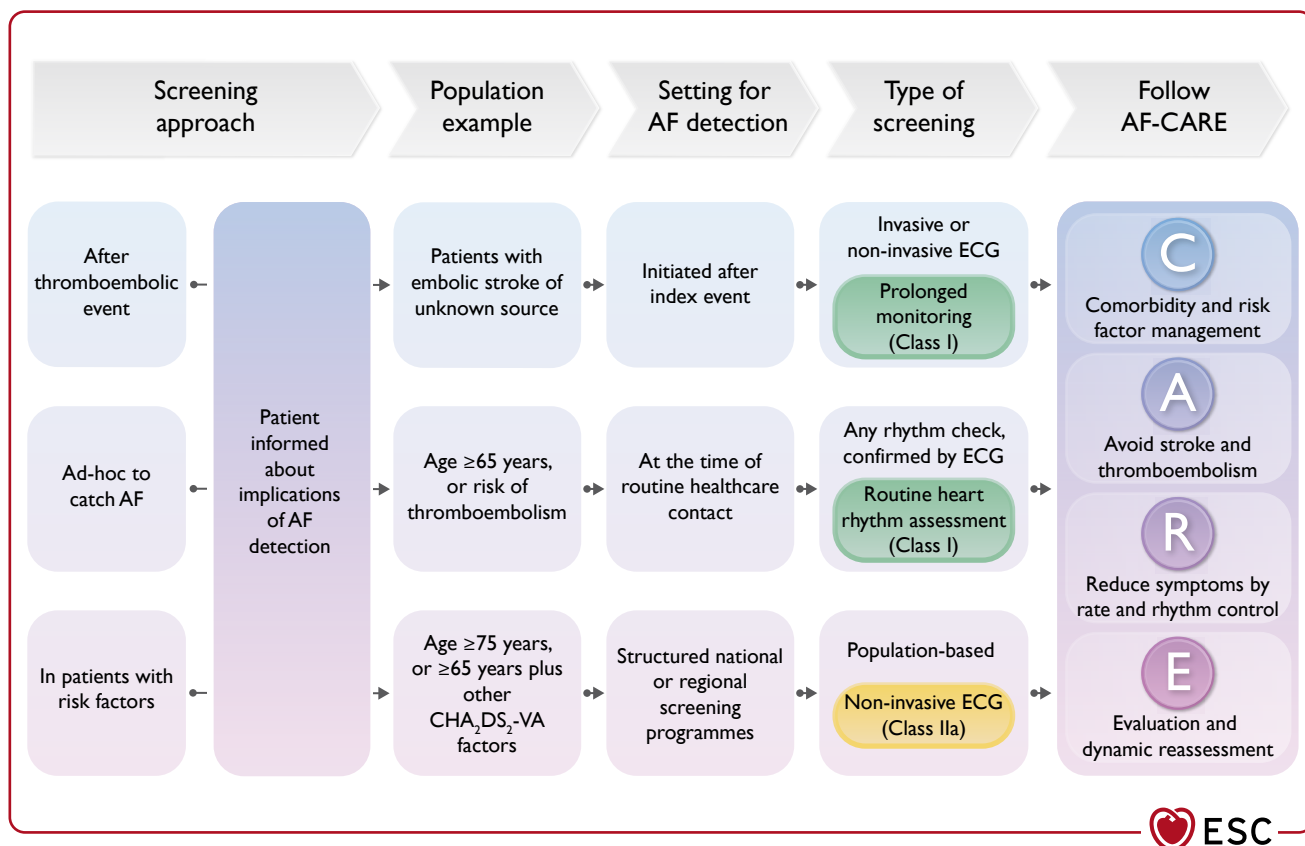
Screening approach

Population example

Setting for AF detection

Type of screening

Follow AF-CARE

After thromboembolic event

Ad-hoc to catch AF

In patients with risk factors

Patient informed about implications of AF detection

Patients with embolic stroke of unknown source

Age ≥65 years, or risk of thromboembolism

Age ≥75 years, or ≥65 years plus other $CHA_2DS_2$-VA factors

Initiated after index event

At the time of routine healthcare contact

Structured national or regional screening programmes

Invasive or non-invasive ECG

Prolonged monitoring (Class I)

Any rhythm check, confirmed by ECG

Routine heart rhythm assessment (Class I)

Population-based

Non-invasive ECG (Class IIa)

C
Comorbidity and risk factor management

A
Avoid stroke and thromboembolism

R
Reduce symptoms by rate and rhythm control

E
Evaluation and dynamic reassessment

ESC